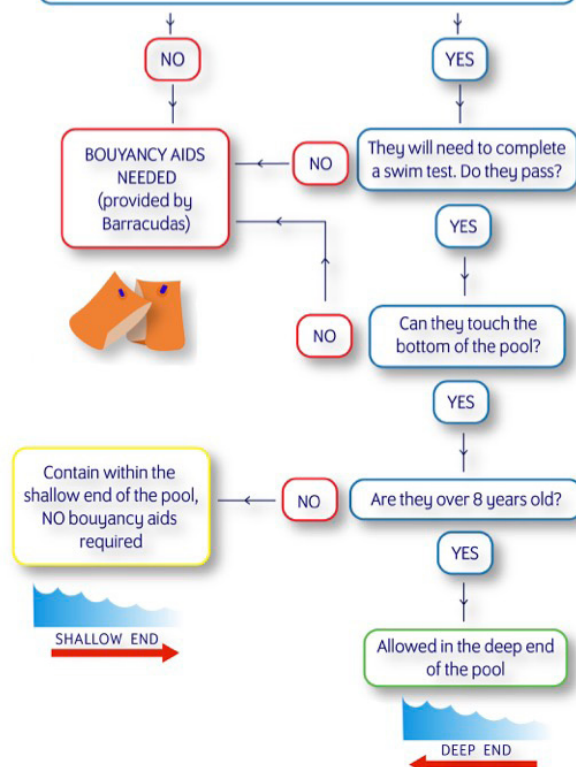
NO

YES

BOUYANCY AIDS NEEDED (provided by Barracudas)

NO

They will need to complete a swim test. Do they pass?

YES

NO

Can they touch the bottom of the pool?

YES

Contain within the shallow end of the pool, NO bouyancy aids required

NO

Are they over 8 years old?

YES

SHALLOW END

Allowed in the deep end of the pool

DEEP END